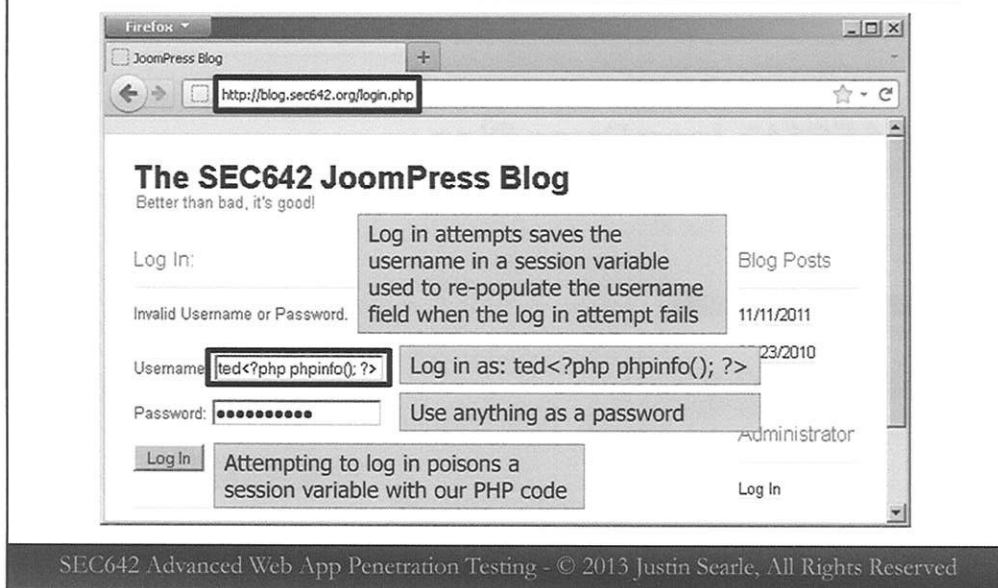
Firefox

JoomPress Blog

http://blog.sec642.org/login.php

The SEC642 JoomPress Blog

Better than bad, it's good!

Log In:

Log in attempts saves the username in a session variable used to re-populate the username field when the log in attempt fails

Blog Posts

Invalid Username or Password.

11/11/2011

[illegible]23/2010

Username ted<?php phpinfo(); ?>

Log in as: ted<?php phpinfo(); ?>

Password: ●●●●●●●●●●●

Use anything as a password

Administrator

Log In

Attempting to log in poisons a session variable with our PHP code

Log In

SEC642 Advanced Web App Penetration Testing - © 2013 Justin Searle, All Rights Reserved